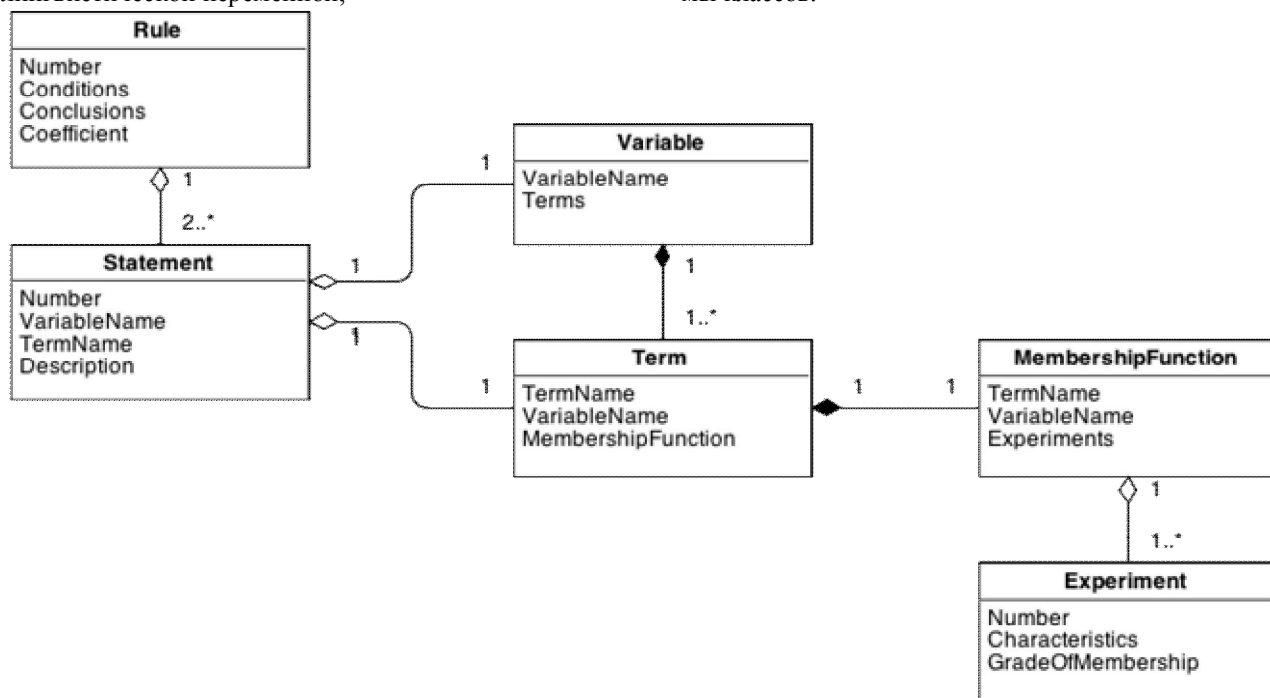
Rule
Number
Conditions
Conclusions
Coefficient

1
2..*

Statement
Number
VariableName
TermName
Description

1
1

Variable
VariableName
Terms

1
1
1..*

Term
TermName
VariableName
MembershipFunction

1
1

1

MembershipFunction
TermName
VariableName
Experiments

1
1..*

Experiment
Number
Characteristics
GradeOfMembership